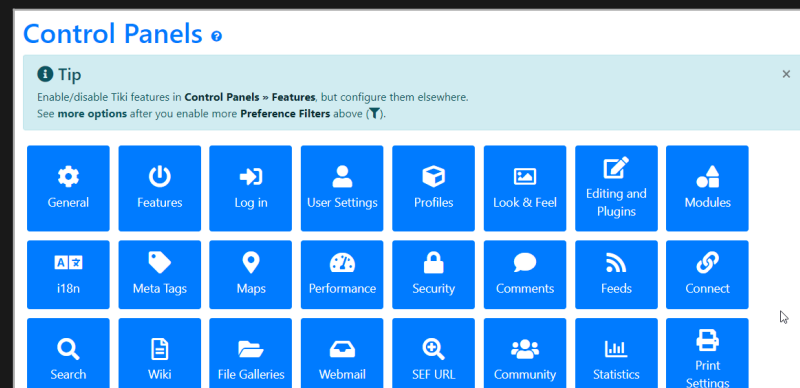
Control Panels

Tip

×

Enable/disable Tiki features in **Control Panels » Features**, but configure them elsewhere.
See **more options** after you enable more **Preference Filters** above ( ).

General
Features
Log in
User Settings
Profiles
Look & Feel
Editing and Plugins
Modules

i18n
Meta Tags
Maps
Performance
Security
Comments
Feeds
Connect

Search
Wiki
File Galleries
Webmail
SEF URL
Community
Statistics
Print Settings